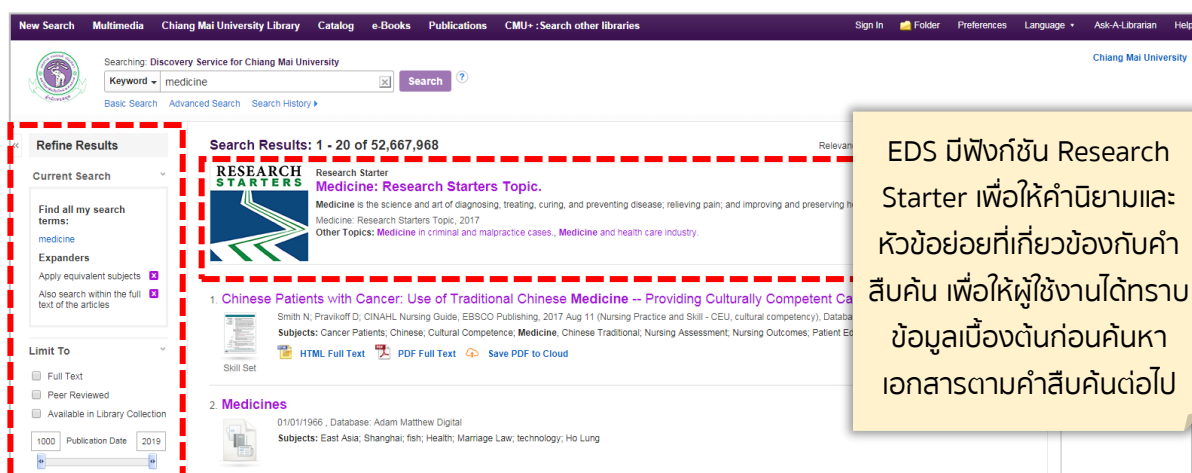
New Search Multimedia Chiang Mai University Library Catalog e-Books Publications CMU+ : Search other libraries

Sign In Folder Preferences Language Ask-A-Librarian Help

Searching: Discovery Service for Chiang Mai University

Keyword medicine Search

Basic Search Advanced Search Search History

Chiang Mai University

Refine Results

Current Search

Find all my search terms:

medicine

Expanders

Apply equivalent subjects

Also search within the full text of the articles

Limit To

Full Text

Peer Reviewed

Available in Library Collection

1000 Publication Date 2019

Search Results: 1 - 20 of 52,667,968

Relevan

RESEARCH STARTERS

Research Starter

Medicine: Research Starters Topic.

Medicine is the science and art of diagnosing, treating, curing, and preventing disease; relieving pain; and improving and preserving h

Medicine: Research Starters Topic, 2017

Other Topics: Medicine in criminal and malpractice cases., Medicine and health care industry.

1. Chinese Patients with Cancer: Use of Traditional Chinese Medicine -- Providing Culturally Competent Ca

Smith N; Pravikoff D; CINAHL Nursing Guide, EBSCO Publishing, 2017 Aug 11 (Nursing Practice and Skill - CEU, cultural competency), Databa

Subjects: Cancer Patients; Chinese; Cultural Competence; Medicine, Chinese Traditional; Nursing Assessment; Nursing Outcomes; Patient Ed

HTML Full Text PDF Full Text Save PDF to Cloud

Skill Set

2. Medicines

01/01/1966 , Database: Adam Matthew Digital

Subjects: East Asia; Shanghai; fish; Health; Marriage Law; technology; Ho Lung

EDS มีฟังก์ชัน Research Starter เพื่อให้คำนิยามและหัวข้อย่อยที่เกี่ยวข้องกับคำสืบค้น เพื่อให้ผู้ใช้งานได้ทราบข้อมูลเบื้องต้นก่อนค้นหาเอกสารตามคำสืบค้นต่อไป